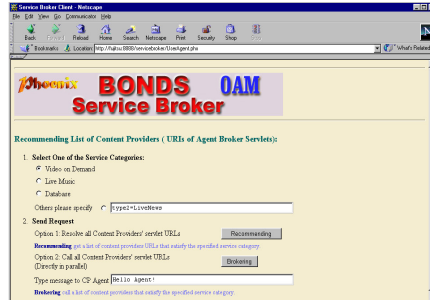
Service Broker Client - Netscape

File Edit View Go Communicator Help

Back Forward Reload Home Search Netscape Print Security Shop Stop

Bookmarks Location: http://fujitsu:8888/servicebroker/UserAgent.phs

What's Related

Phoenix BONDS OAM

Service Broker

Recommending List of Content Providers ( URIs of Agent Broker Servlets):

1. Select One of the Service Categories:

Video on Demand

Live Music

Database

Others please specify type2=LiveNews

2. Send Request

Option 1: Resolve all Content Providers' servlet URLs Recommending

Recommending get a list of content provider URLs that satisfy the specified service category.

Option 2: Call all Content Providers' servlet URLs (Directly in parallel) Brokering

Type message to CP Agent Hello Agent!

Brokering call a list of content providers that satisfy the specified service category.